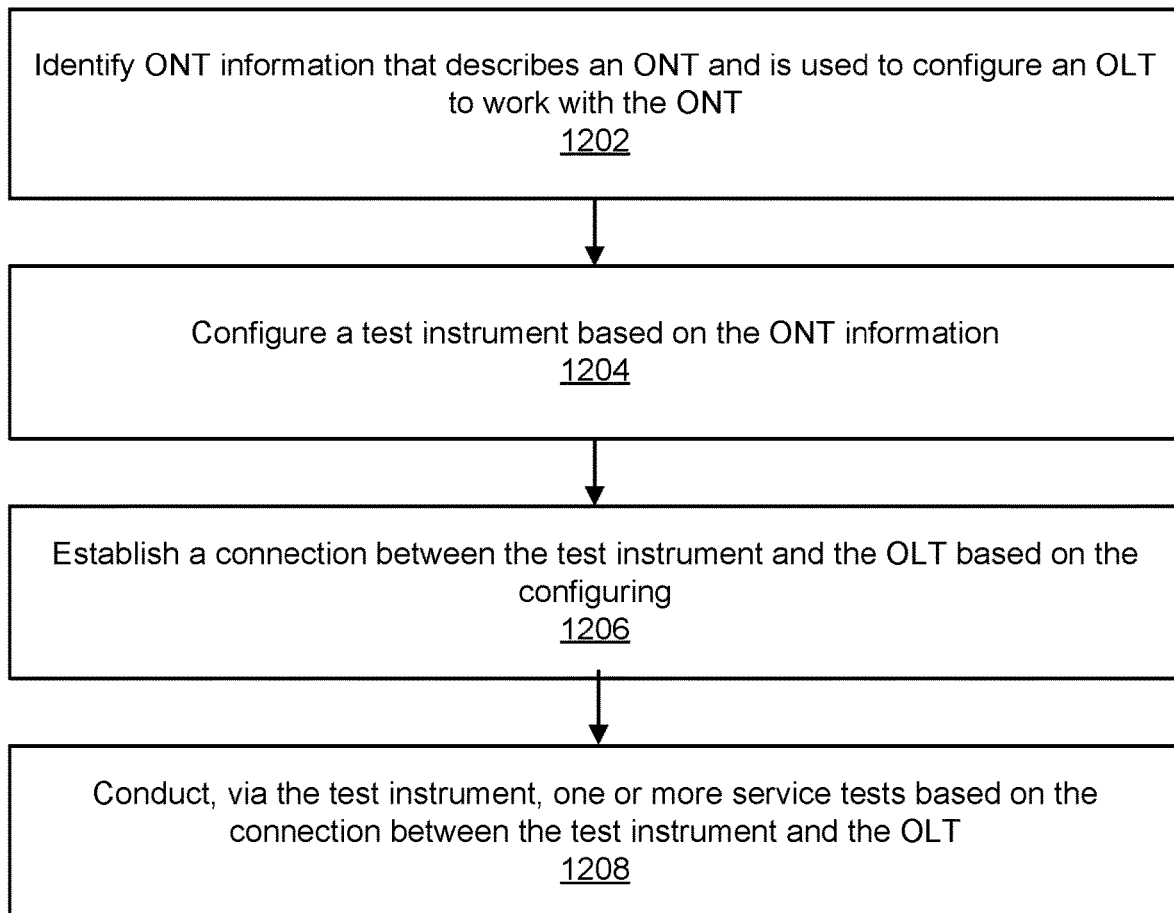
Identify ONT information that describes an ONT and is used to configure an OLT to work with the ONT
1202

Configure a test instrument based on the ONT information
1204

Establish a connection between the test instrument and the OLT based on the configuring
1206

Conduct, via the test instrument, one or more service tests based on the connection between the test instrument and the OLT
1208